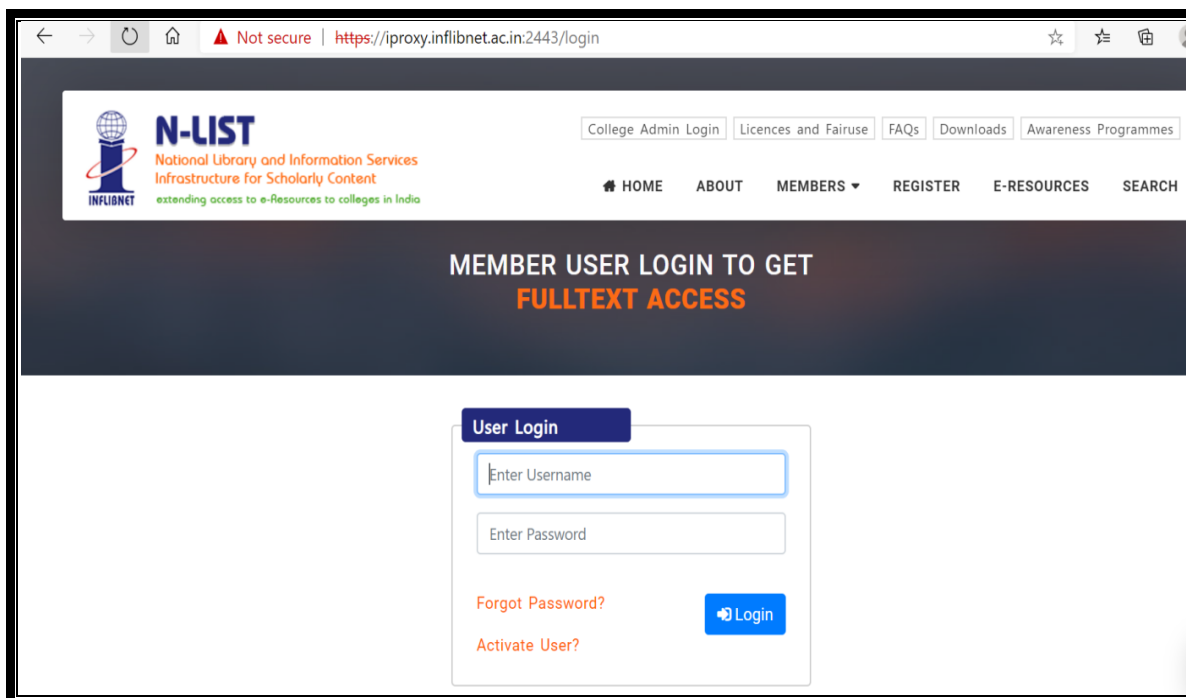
Not secure | https://iproxy.inflibnet.ac.in:2443/login

INFLIBNET

N-LIST
National Library and Information Services Infrastructure for Scholarly Content
extending access to e-Resources to colleges in India

College Admin Login | Licences and Fairuse | FAQs | Downloads | Awareness Programmes

HOME ABOUT MEMBERS REGISTER E-RESOURCES SEARCH

MEMBER USER LOGIN TO GET
FULLTEXT ACCESS

User Login

Enter Username

Enter Password

Forgot Password?

Login

Activate User?